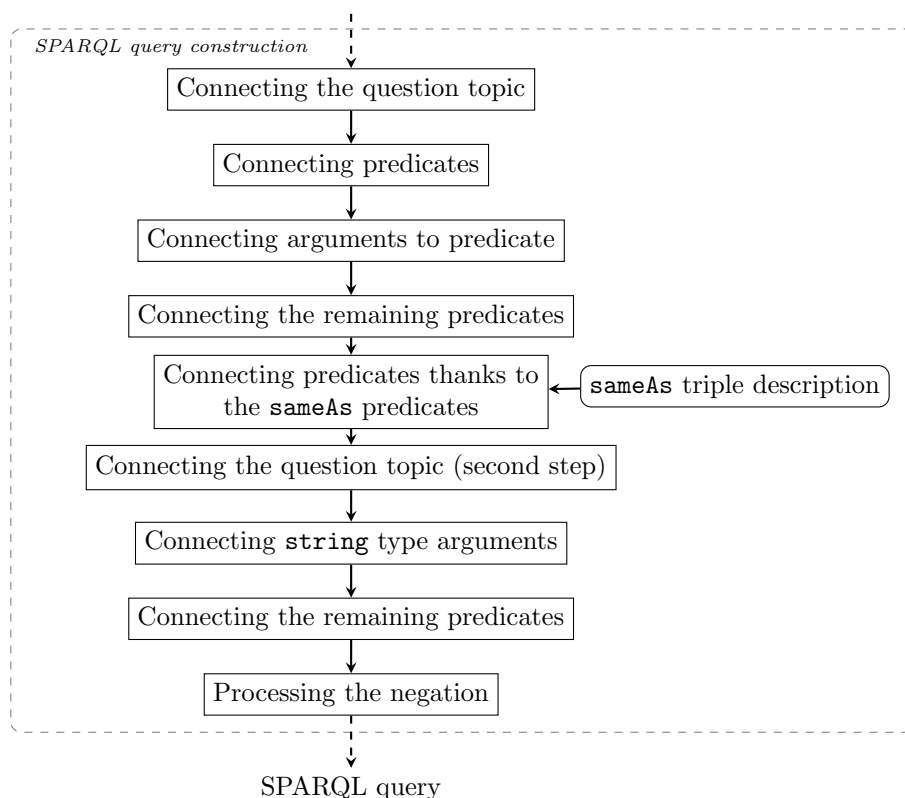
SPARQL query construction

Connecting the question topic

Connecting predicates

Connecting arguments to predicate

Connecting the remaining predicates

Connecting predicates thanks to the sameAs predicates

sameAs triple description

Connecting the question topic (second step)

Connecting string type arguments

Connecting the remaining predicates

Processing the negation

SPARQL query